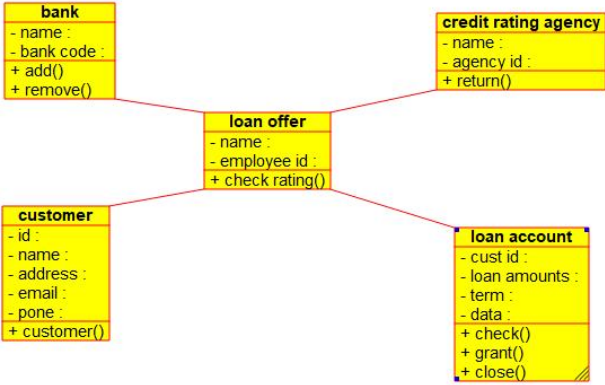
bank
- name :
- bank code :
+ add()
+ remove()

credit rating agency
- name :
- agency id :
+ return()

loan offer
- name :
- employee id :
+ check rating()

customer
- id :
- name :
- address :
- email :
- pone :
+ customer()

loan account
- cust id :
- loan amounts :
- term :
- data :
+ check()
+ grant()
+ close()